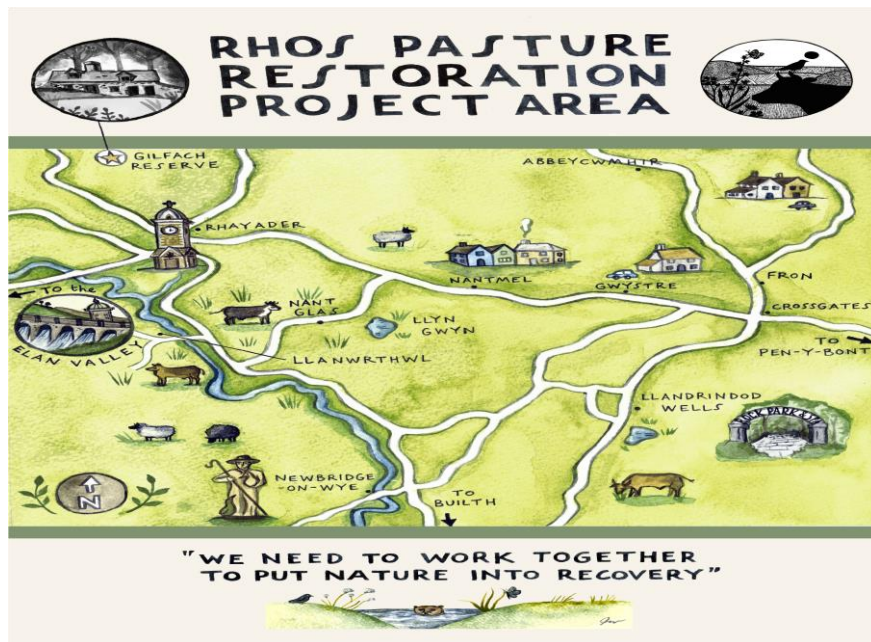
RHOS PASTURE RESTORATION PROJECT AREA

GILFACH RESERVE

ABBEYCWMHIR

RHAYADER

NANTMEL

GWYSTRE

FRON

CROSSGATES

To the ELAN VALLEY

NANT GLAS

LLYN GWYN

LLANWRTHWL

TO PEN-Y-BONT

LLANDRINDOD WELLS

ROCK PARK

N

NEWBRIDGE-ON-WYE

TO BUILTH

"WE NEED TO WORK TOGETHER TO PUT NATURE INTO RECOVERY"